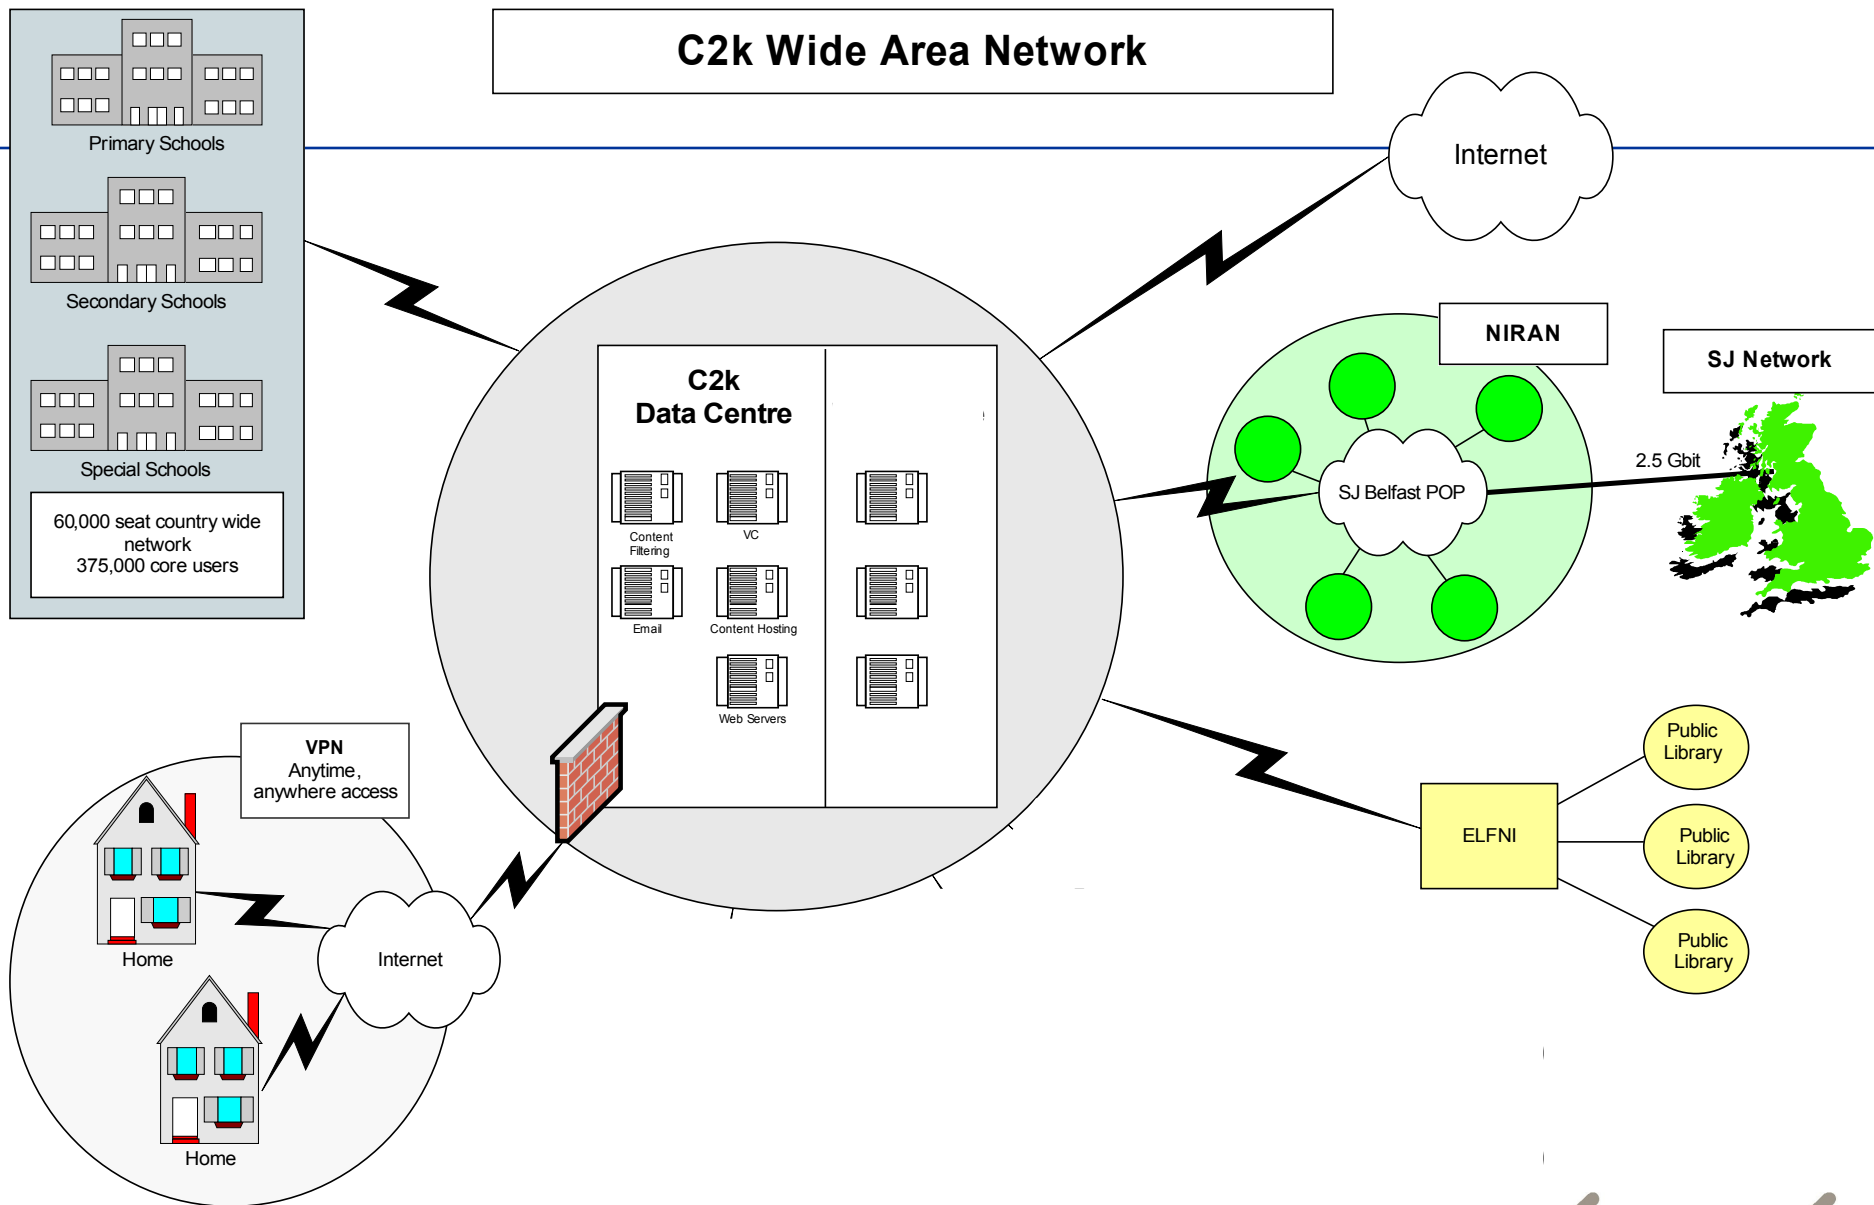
C2k Wide Area Network

Primary Schools

Secondary Schools

Special Schools

60,000 seat country wide network
375,000 core users

Internet

C2k
Data Centre

Content Filtering

VC

Email

Content Hosting

Web Servers

NIRAN

SJ Network

2.5 Gbit

SJ Belfast POP

VPN
Anytime, anywhere access

Home

Internet

Home

ELFNI

Public Library

Public Library

Public Library